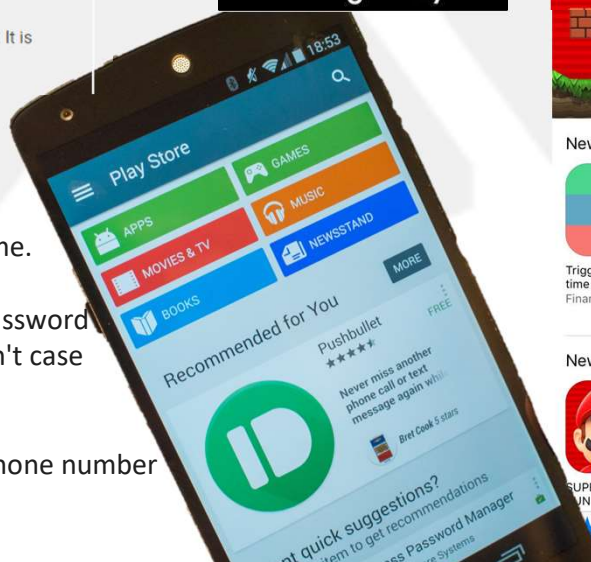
It is

ne.

ssword
n't case

hone number

18:53

Play Store

APPS

GAMES

MOVIES & TV

MUSIC

BOOKS

NEWSSTAND

MORE

Recommended for You

Pushbullet

FREE

Never miss another phone call or text message again whi

Bret Cook 5 stars

quick suggestions?
item to get recommendations

ss Password Manager

Systems

New

Trigg
time
Finar

New

SUPI
UN